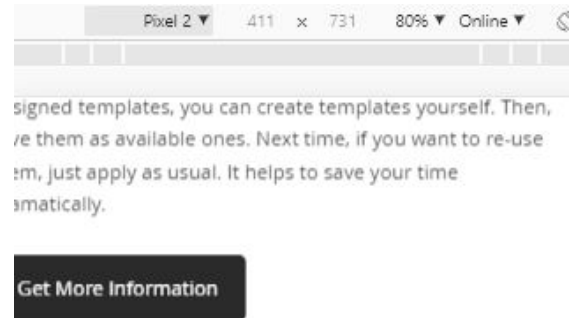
Pixel 2 ▼ 411 × 731 80% ▼ Online ▼

signed templates, you can create templates yourself. Then, ve them as available ones. Next time, if you want to re-use em, just apply as usual. It helps to save your time amatically.

Get More Information